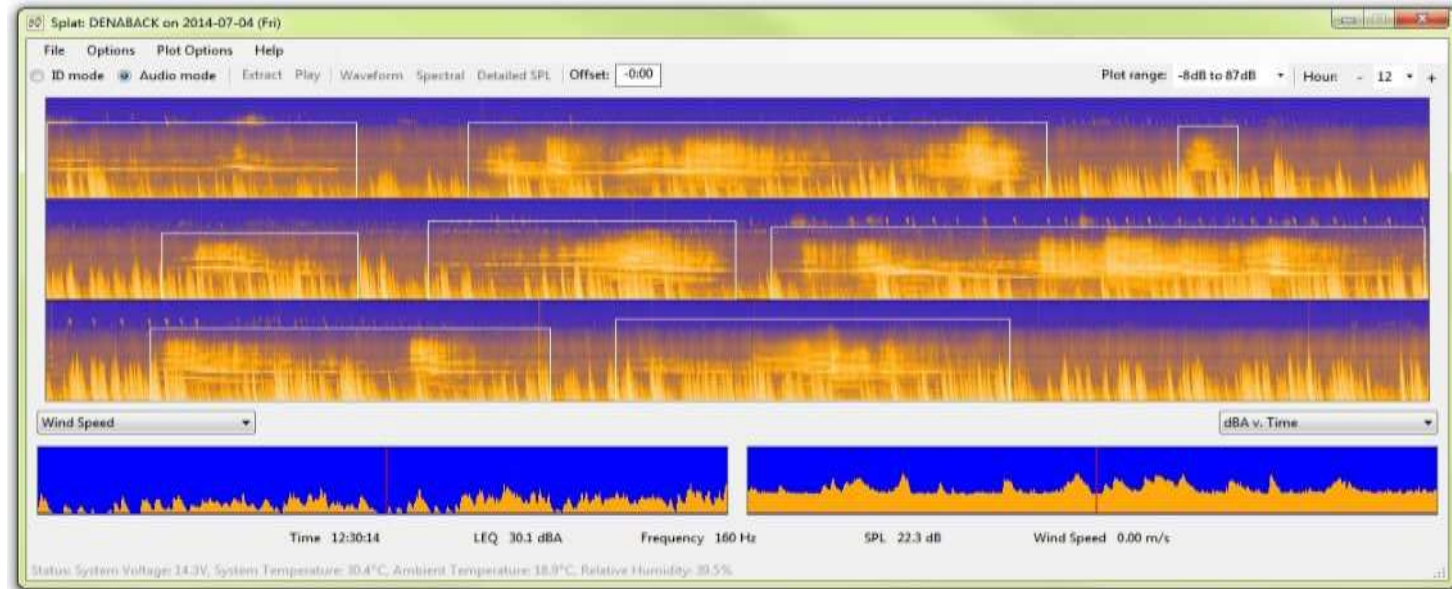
Splat: DENABACK on 2014-07-04 (Fri)

File Options Plot Options Help

ID mode Audio mode Extract Play Waveform Spectral Detailed SPL Offset: -0:00

Plot range: -8dB to 87dB Hour: - 12 +

Wind Speed

dBA v. Time

Time 12:30:14 LEQ 30.1 dBA Frequency 160 Hz SPL 22.3 dB Wind Speed 0.00 m/s

Status: System Voltage: 14.3V, System Temperature: 30.4°C, Ambient Temperature: 18.9°C, Relative Humidity: 39.5%